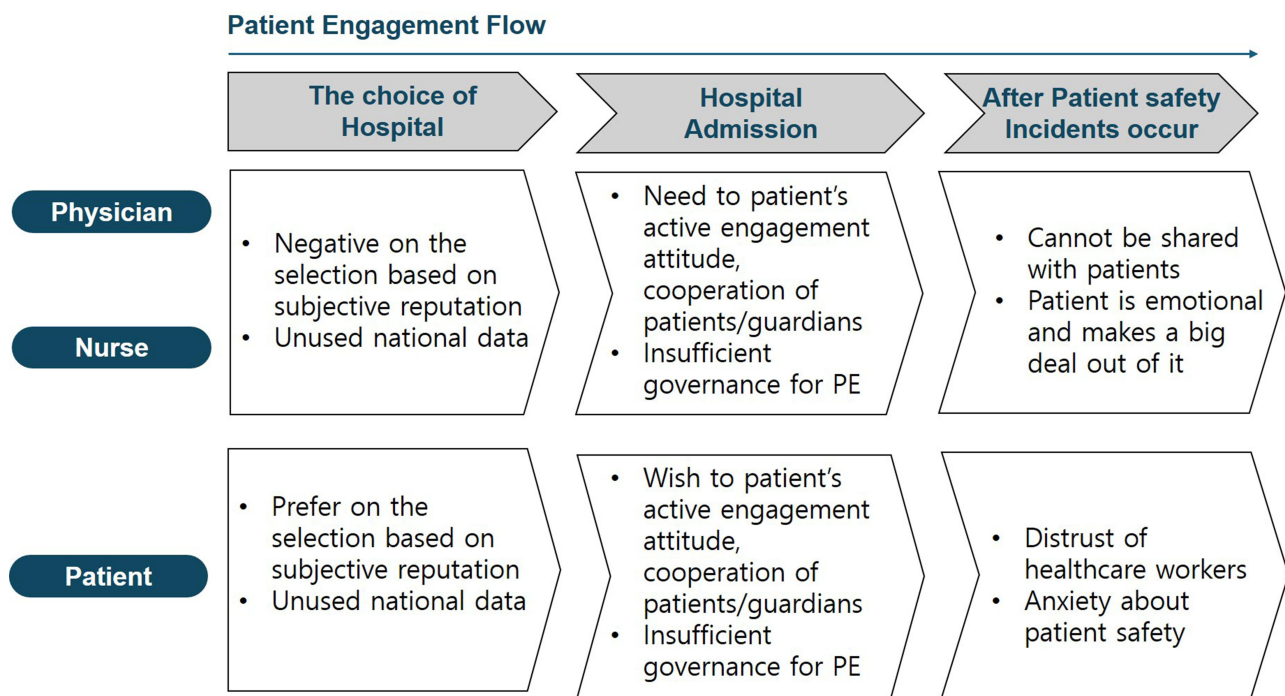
Patient Engagement Flow

The choice of Hospital

Hospital Admission

After Patient safety Incidents occur

Physician

Nurse

- Negative on the selection based on subjective reputation
- Unused national data

- Need to patient’s active engagement attitude, cooperation of patients/guardians
- Insufficient governance for PE

- Cannot be shared with patients
- Patient is emotional and makes a big deal out of it

Patient

- Prefer on the selection based on subjective reputation
- Unused national data

- Wish to patient’s active engagement attitude, cooperation of patients/guardians
- Insufficient governance for PE

- Distrust of healthcare workers
- Anxiety about patient safety